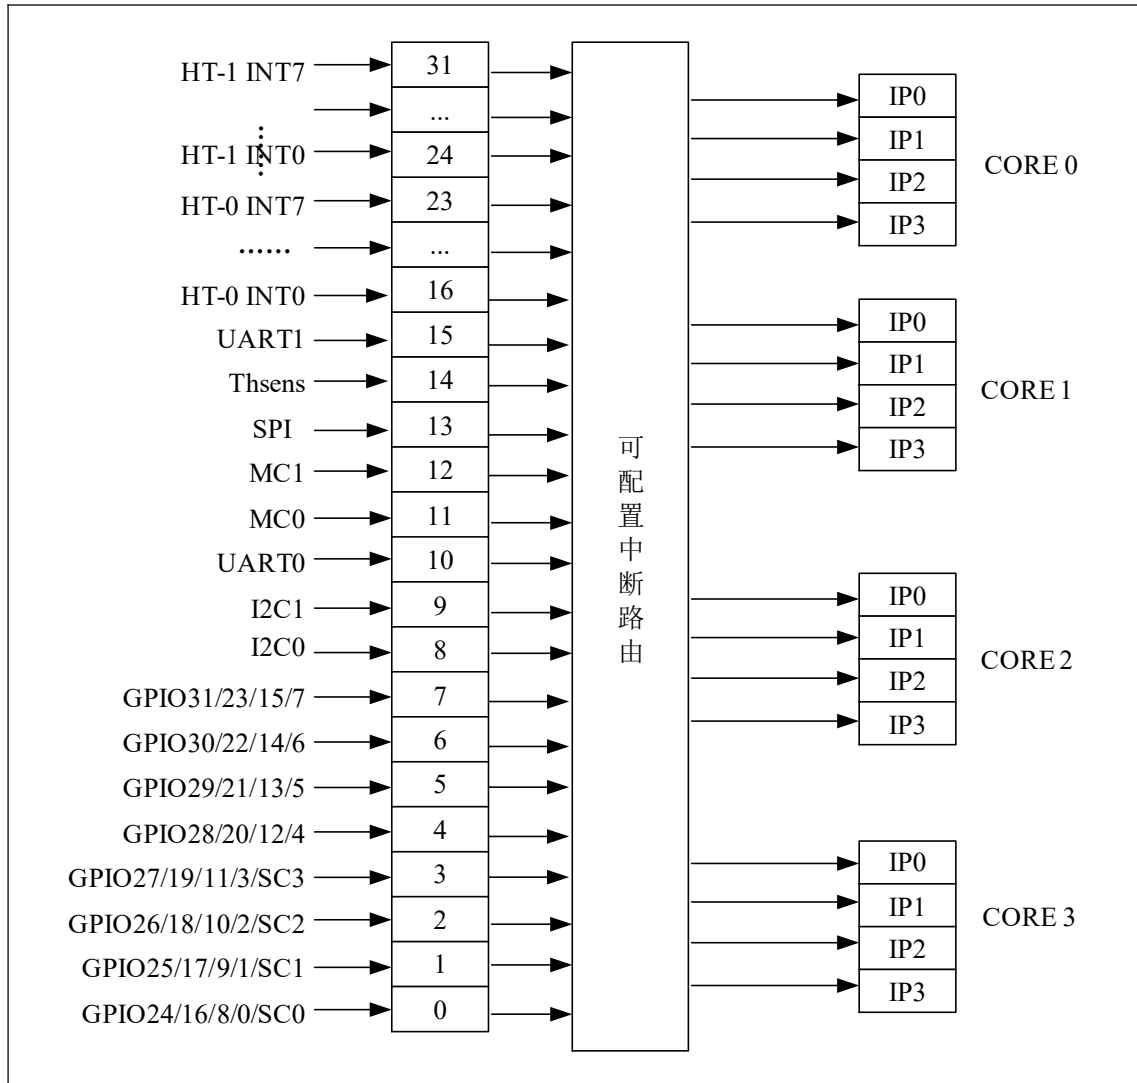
HT-1 INT7
31
...
HT-1 INT0
24
HT-0 INT7
23
......
...
HT-0 INT0
16
UART1
15
Thsens
14
SPI
13
MC1
12
MC0
11
UART0
10
I2C1
9
I2C0
8
GPIO31/23/15/7
7
GPIO30/22/14/6
6
GPIO29/21/13/5
5
GPIO28/20/12/4
4
GPIO27/19/11/3/SC3
3
GPIO26/18/10/2/SC2
2
GPIO25/17/9/1/SC1
1
GPIO24/16/8/0/SC0
0

可配置中断路由

IP0
IP1
IP2
IP3
CORE 0

IP0
IP1
IP2
IP3
CORE 1

IP0
IP1
IP2
IP3
CORE 2

IP0
IP1
IP2
IP3
CORE 3